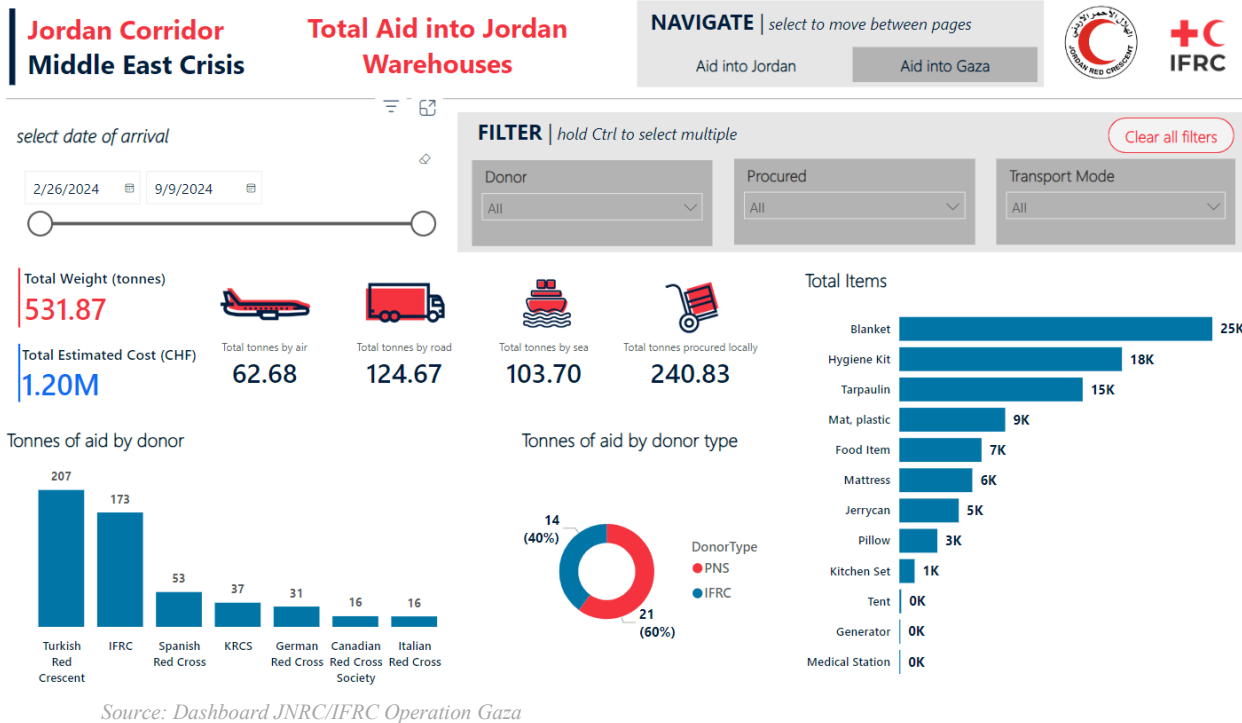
Jordan Corridor
Middle East Crisis

Total Aid into Jordan Warehouses

NAVIGATE | select to move between pages

Aid into Jordan

Aid into Gaza

JORDAN RED CRESCENT

IFRC

select date of arrival

2/26/2024

9/9/2024

FILTER | hold Ctrl to select multiple

Clear all filters

Donor
All

Procured
All

Transport Mode
All

Total Weight (tonnes)
531.87

Total Estimated Cost (CHF)
1.20M

Total tonnes by air
62.68

Total tonnes by road
124.67

Total tonnes by sea
103.70

Total tonnes procured locally
240.83

Total Items

| Item | Count |
|---|---|
| Blanket | 25K |
| Hygiene Kit | 18K |
| Tarpaulin | 15K |
| Mat, plastic | 9K |
| Food Item | 7K |
| Mattress | 6K |
| Jerrycan | 5K |
| Pillow | 3K |
| Kitchen Set | 1K |
| Tent | 0K |
| Generator | 0K |
| Medical Station | 0K |

Tonnes of aid by donor

| Donor | Tonnes |
|---|---|
| Turkish Red Crescent | 207 |
| IFRC | 173 |
| Spanish Red Cross | 53 |
| KRCS | 37 |
| German Red Cross | 31 |
| Canadian Red Cross Society | 16 |
| Italian Red Cross | 16 |

Tonnes of aid by donor type

14 (40%)

21 (60%)

DonorType
PNS
IFRC

Source: Dashboard JNRC/IFRC Operation Gaza